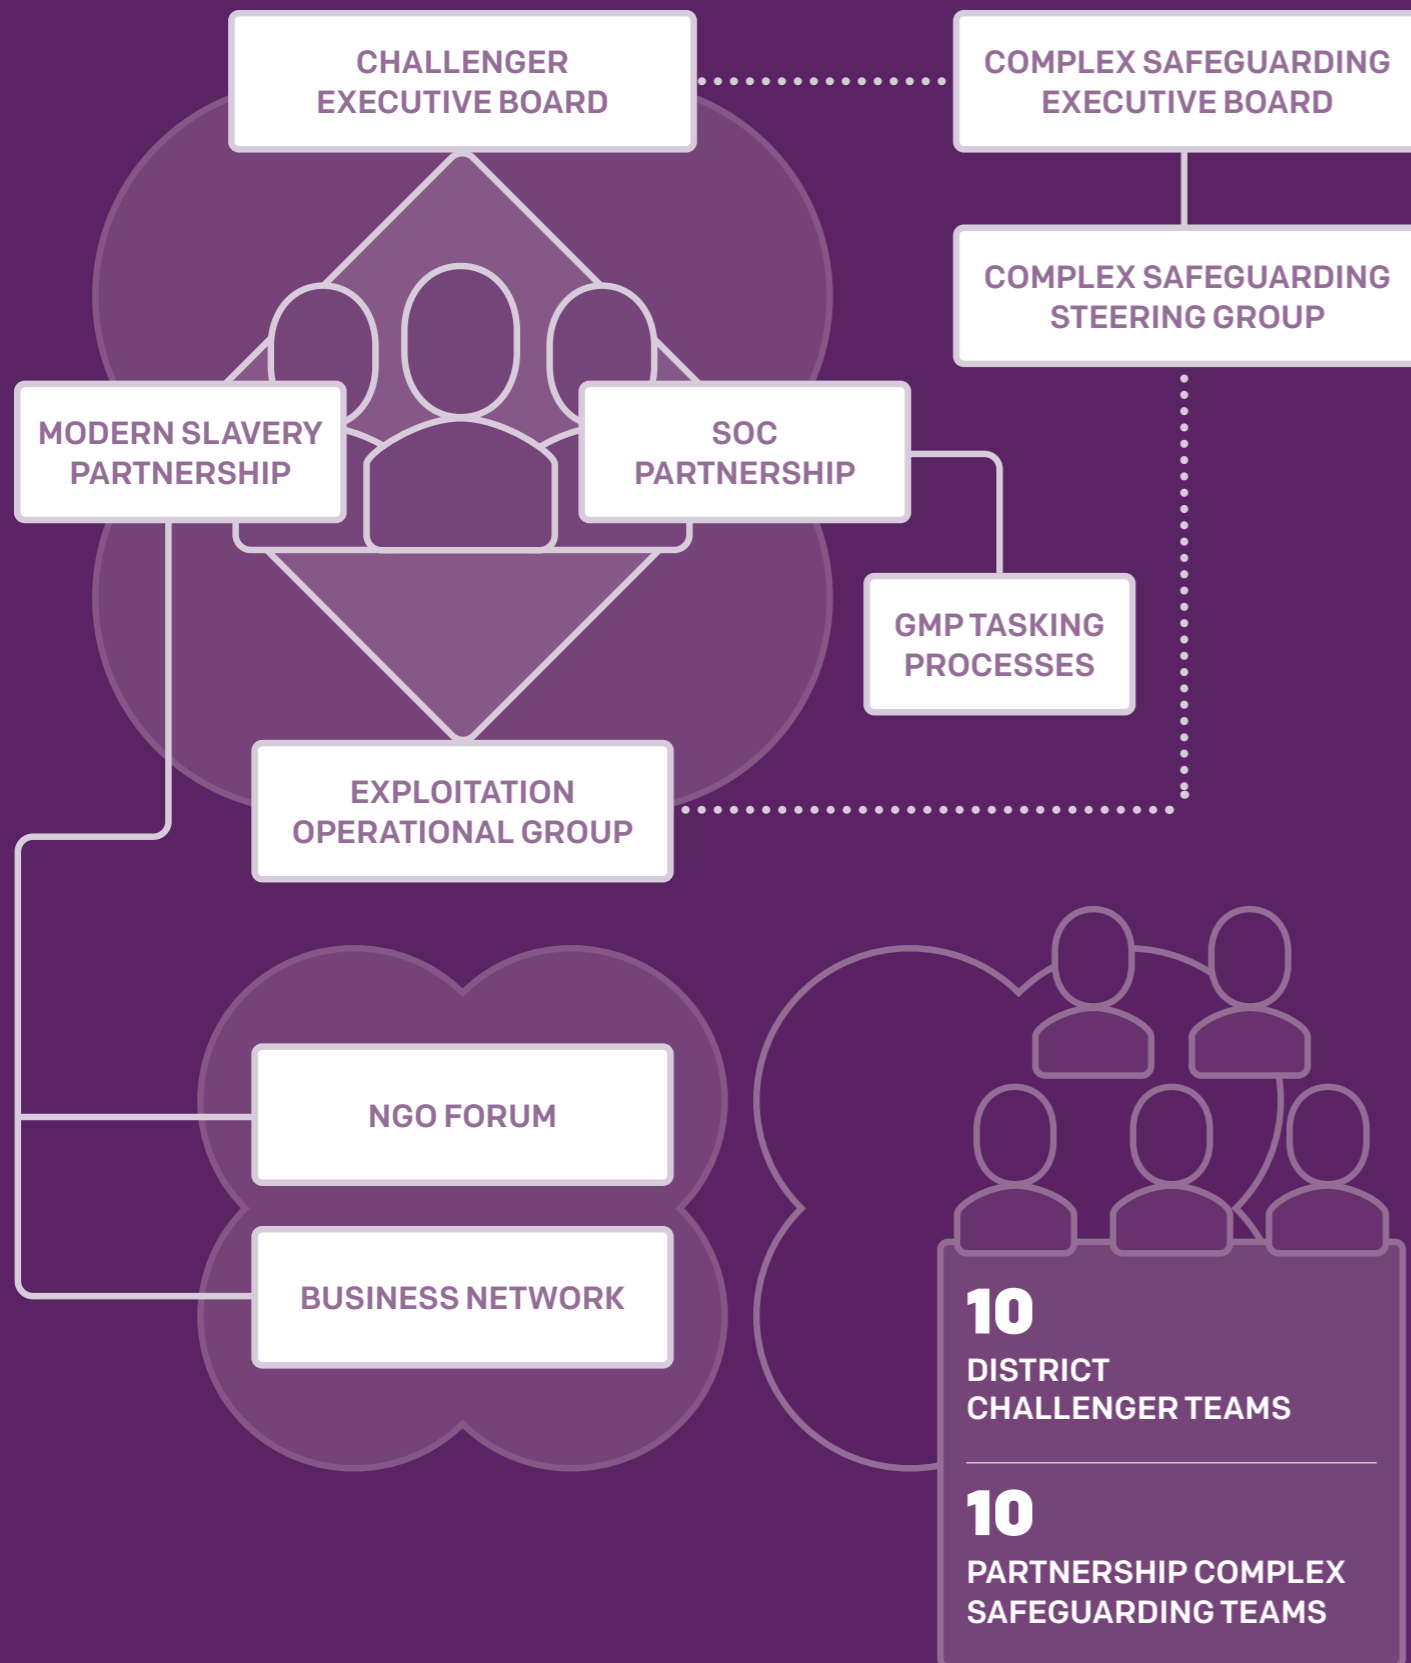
CHALLENGER EXECUTIVE BOARD

COMPLEX SAFEGUARDING EXECUTIVE BOARD

COMPLEX SAFEGUARDING STEERING GROUP

MODERN SLAVERY PARTNERSHIP

SOC PARTNERSHIP

GMP TASKING PROCESSES

EXPLOITATION OPERATIONAL GROUP

NGO FORUM

BUSINESS NETWORK

10
DISTRICT CHALLENGER TEAMS

10
PARTNERSHIP COMPLEX SAFEGUARDING TEAMS